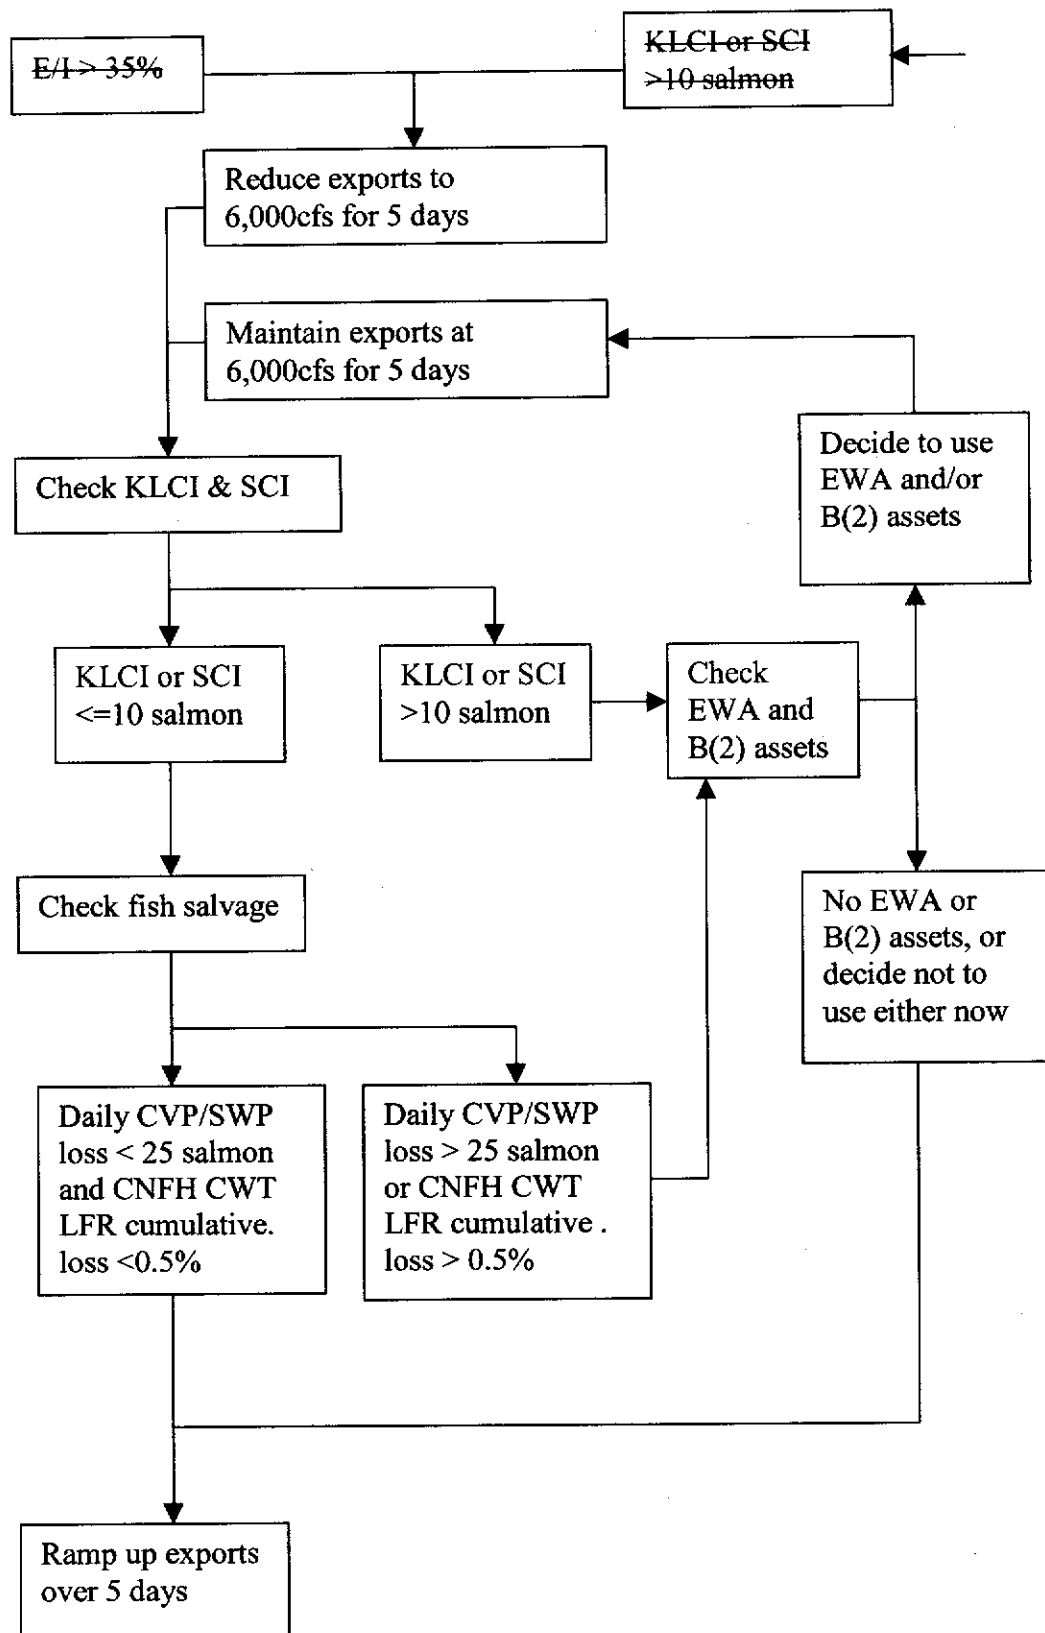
~~E/I > 35%~~

~~KLCI or SCI >10 salmon~~

Reduce exports to 6,000cfs for 5 days

Maintain exports at 6,000cfs for 5 days

Decide to use EWA and/or B(2) assets

Check KLCI & SCI

KLCI or SCI <=10 salmon

KLCI or SCI >10 salmon

Check EWA and B(2) assets

Check fish salvage

No EWA or B(2) assets, or decide not to use either now

Daily CVP/SWP loss < 25 salmon and CNFH CWT LFR cumulative. loss <0.5%

Daily CVP/SWP loss > 25 salmon or CNFH CWT LFR cumulative . loss > 0.5%

Ramp up exports over 5 days